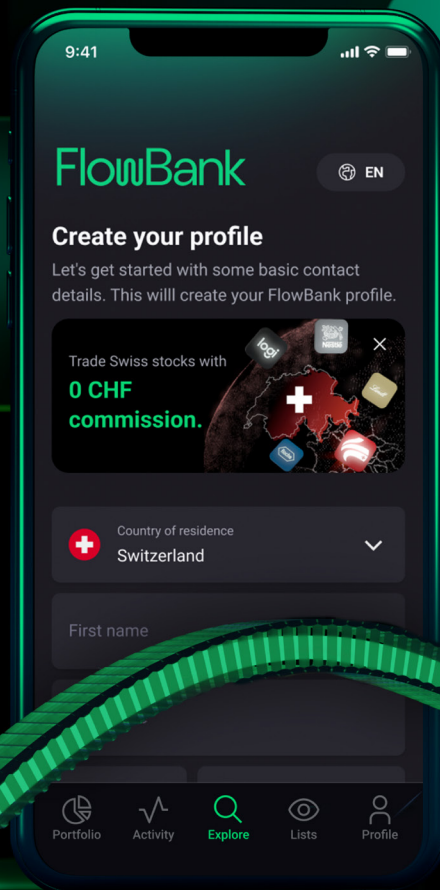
9:41

FlowBank

EN

Create your profile

Let's get started with some basic contact details. This willl create your FlowBank profile.

Trade Swiss stocks with
0 CHF commission.

logi

Nestlé

Country of residence
Switzerland

First name

Portfolio
Activity
Explore
Lists
Profile